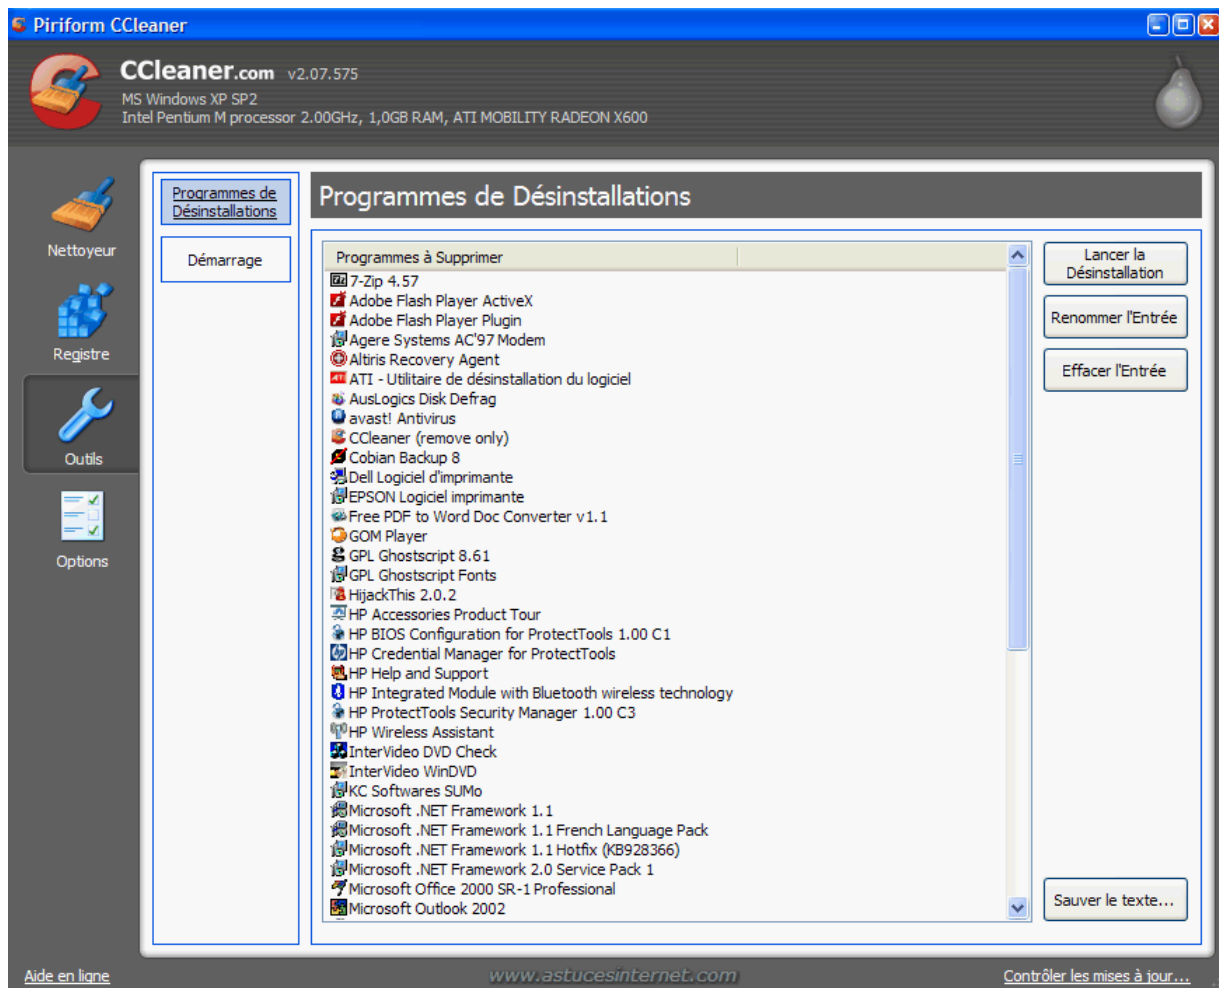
Piriform CCleaner

CCleaner.com v2.07.575
MS Windows XP SP2
Intel Pentium M processor 2.00GHz, 1,0GB RAM, ATI MOBILITY RADEON X600

Nettoyeur
Registre
Outils
Options

Programmes de Désinstallations
Démarrage

Programmes de Désinstallations

Programmes à Supprimer
7-Zip 4.57
Adobe Flash Player ActiveX
Adobe Flash Player Plugin
Agere Systems AC'97 Modem
Altiris Recovery Agent
ATI - Utilitaire de désinstallation du logiciel
AusLogics Disk Defrag
avast! Antivirus
CCleaner (remove only)
Cobian Backup 8
Dell Logiciel d'imprimante
EPSON Logiciel imprimante
Free PDF to Word Doc Converter v1.1
GOM Player
GPL Ghostscript 8.61
GPL Ghostscript Fonts
HijackThis 2.0.2
HP Accessories Product Tour
HP BIOS Configuration for ProtectTools 1.00 C1
HP Credential Manager for ProtectTools
HP Help and Support
HP Integrated Module with Bluetooth wireless technology
HP ProtectTools Security Manager 1.00 C3
HP Wireless Assistant
InterVideo DVD Check
InterVideo WinDVD
KC Softwares SUMo
Microsoft .NET Framework 1.1
Microsoft .NET Framework 1.1 French Language Pack
Microsoft .NET Framework 1.1 Hotfix (KB928366)
Microsoft .NET Framework 2.0 Service Pack 1
Microsoft Office 2000 SR-1 Professional
Microsoft Outlook 2002

Lancer la Désinstallation
Renommer l'Entrée
Effacer l'Entrée
Sauver le texte...

Aide en ligne
www.astucesinternet.com
Contrôler les mises à jour...